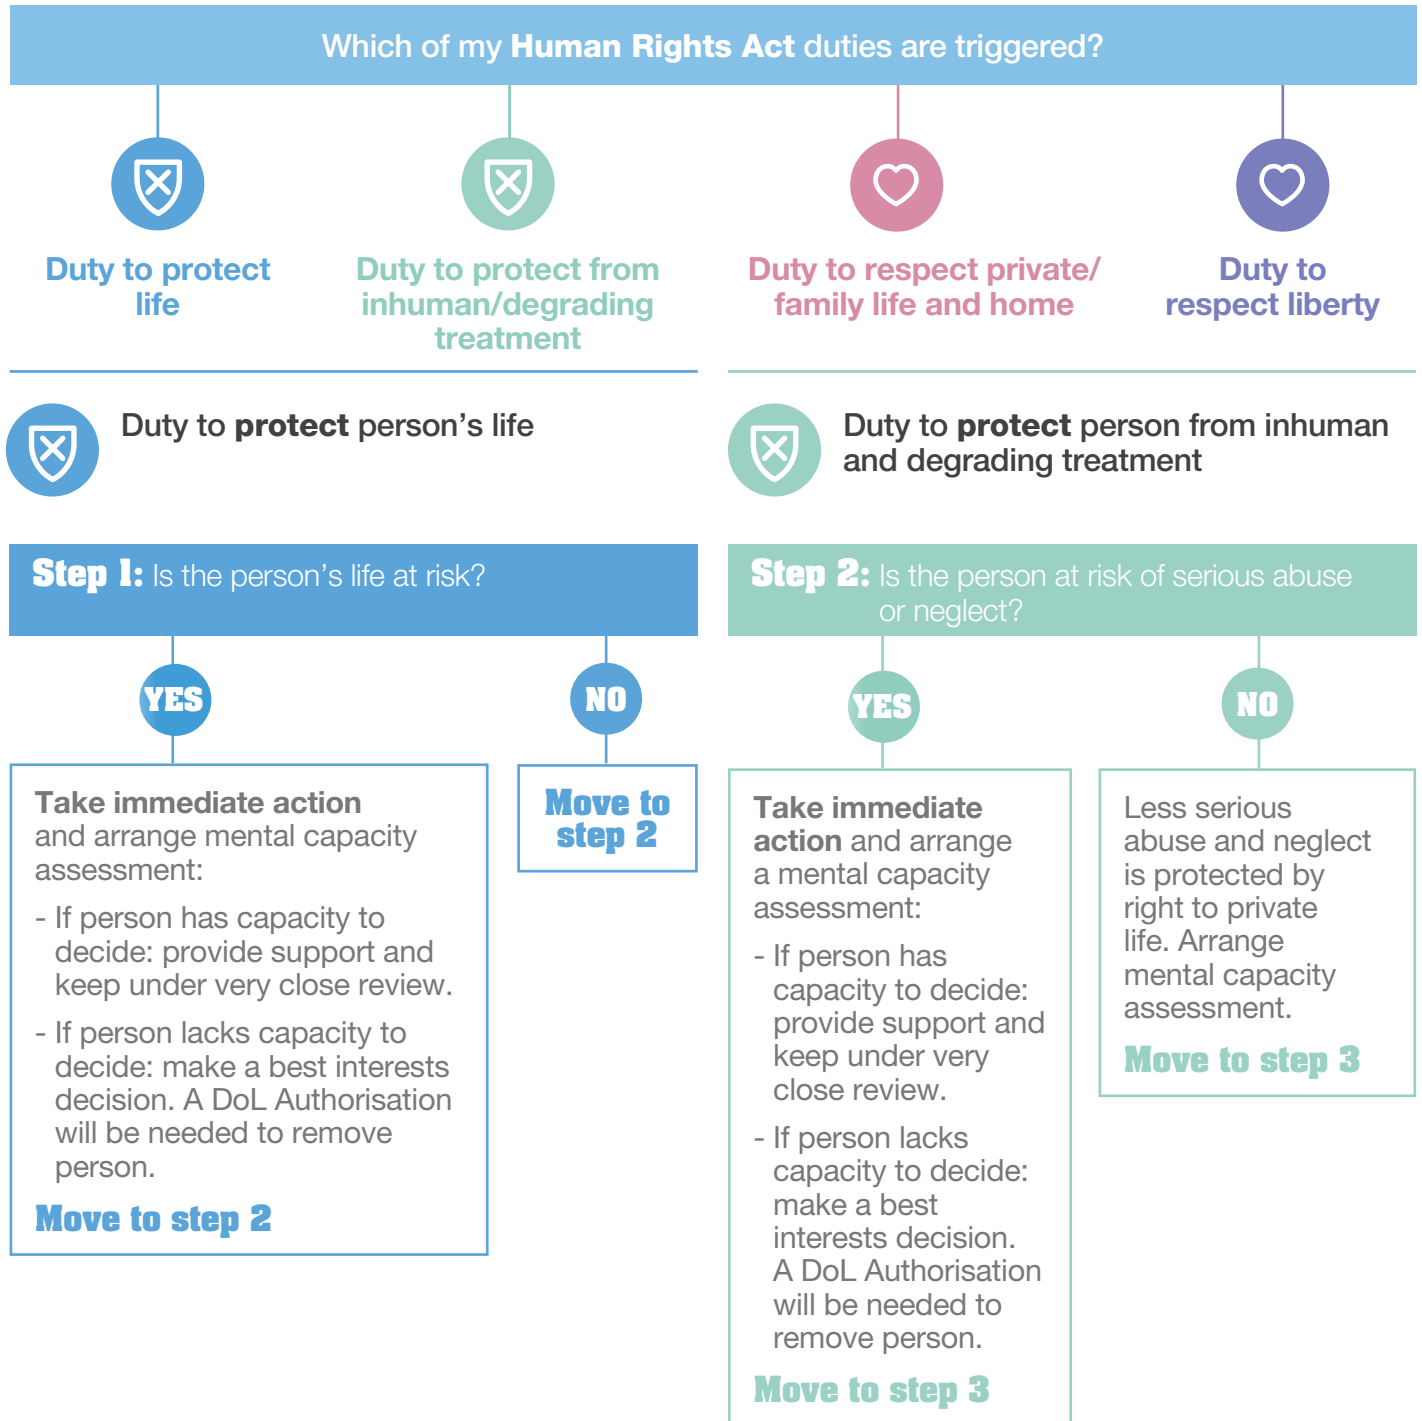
Which of my **Human Rights Act** duties are triggered?

Duty to protect life

Duty to protect from inhuman/degrading treatment

Duty to respect private/ family life and home

Duty to respect liberty

Duty to **protect** person's life

Duty to **protect** person from inhuman and degrading treatment

**Step 1:** Is the person's life at risk?

YES

NO

**Take immediate action** and arrange mental capacity assessment:

- If person has capacity to decide: provide support and keep under very close review.

- If person lacks capacity to decide: make a best interests decision. A DoL Authorisation will be needed to remove person.

Move to step 2

Move to step 2

**Step 2:** Is the person at risk of serious abuse or neglect?

YES

NO

**Take immediate action** and arrange a mental capacity assessment:

- If person has capacity to decide: provide support and keep under very close review.

- If person lacks capacity to decide: make a best interests decision. A DoL Authorisation will be needed to remove person.

Move to step 3

Less serious abuse and neglect is protected by right to private life. Arrange mental capacity assessment.

Move to step 3